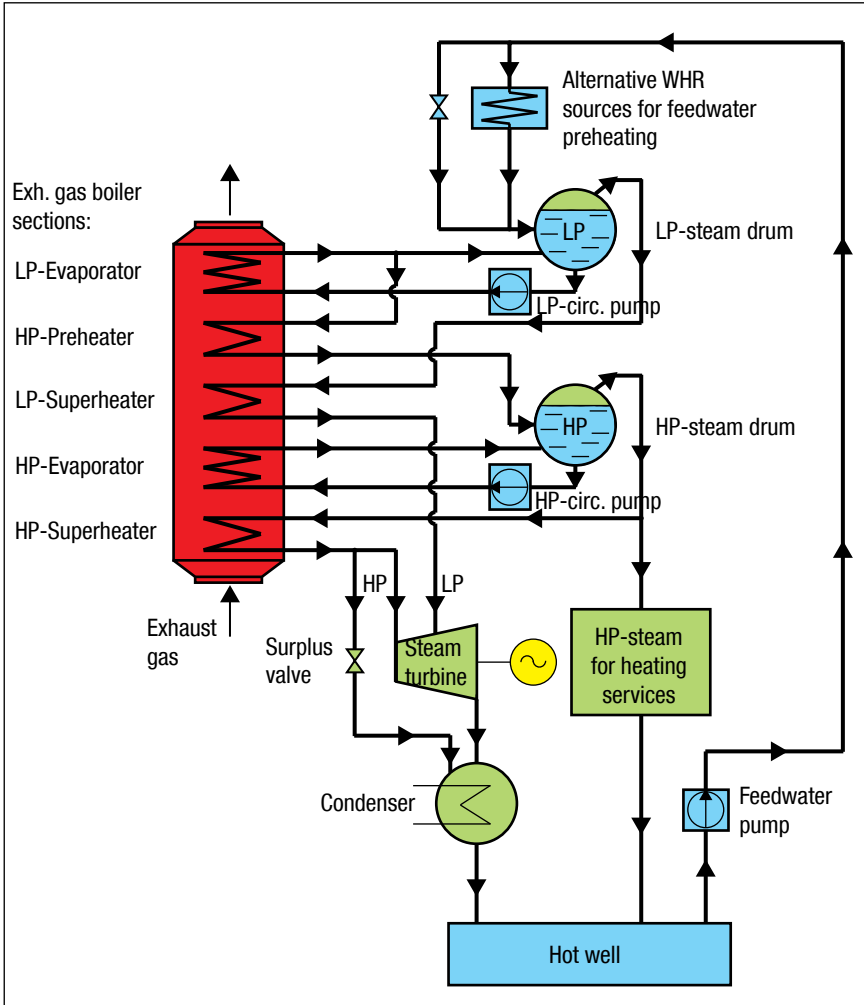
Alternative WHR sources for feedwater preheating

Exh. gas boiler sections:

LP

LP-steam drum

LP-Evaporator

LP-circ. pump

HP-Preheater

LP-Superheater

HP

HP-steam drum

HP-Evaporator

HP-circ. pump

HP-Superheater

HP

LP

Exhaust gas

Surplus valve

Steam turbine

HP-steam for heating services

Condenser

Feedwater pump

Hot well